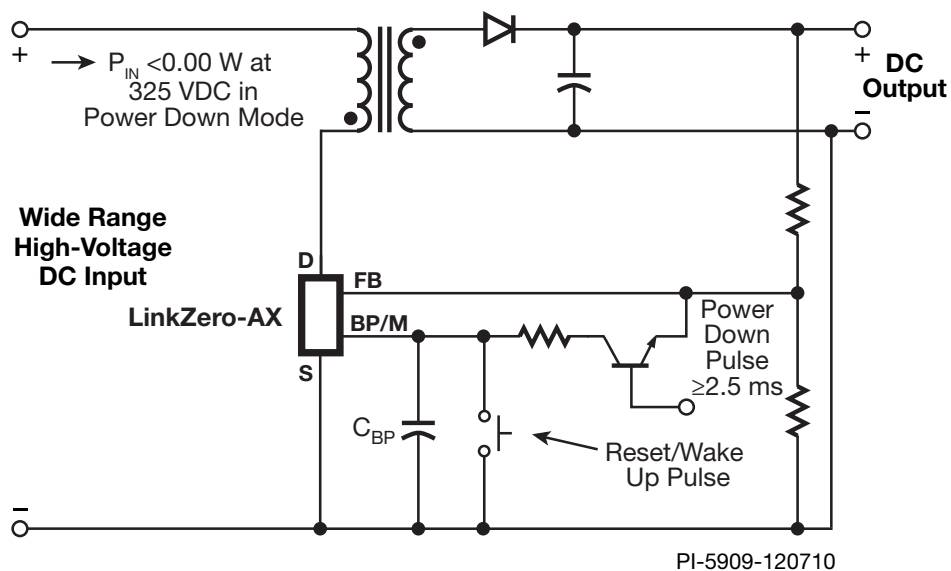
+

$P_{IN}$ <0.00 W at 325 VDC in Power Down Mode

+ DC Output −

Wide Range High-Voltage DC Input

D

FB

LinkZero-AX

BP/M

S

Power Down Pulse ≥2.5 ms

$C_{BP}$

Reset/Wake Up Pulse

−

PI-5909-120710